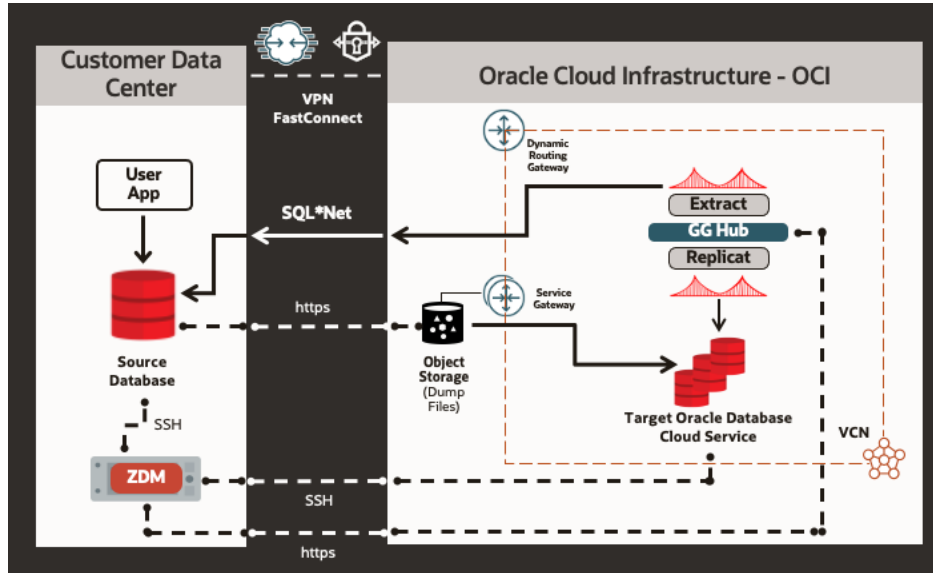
Customer Data Center

VPN
FastConnect

Oracle Cloud Infrastructure - OCI

Dynamic Routing Gateway

User App

SQL*Net

Extract

GG Hub

Replicat

https

Service Gateway

Source Database

Object Storage
(Dump Files)

Target Oracle Database Cloud Service

SSH

VCN

ZDM

SSH

https